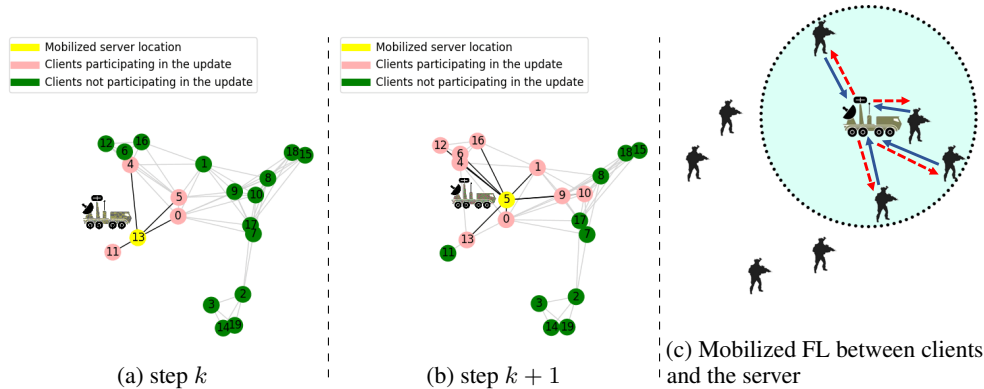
Mobilized server location
Clients participating in the update
Clients not participating in the update

12 16 6 4 1 18 15 8 5 9 10 0 17 7 13 11 2 3 14 19

(a) step $k$

Mobilized server location
Clients participating in the update
Clients not participating in the update

12 16 6 4 1 18 15 8 5 9 10 0 17 7 13 11 2 3 14 19

(b) step $k+1$

(c) Mobilized FL between clients and the server